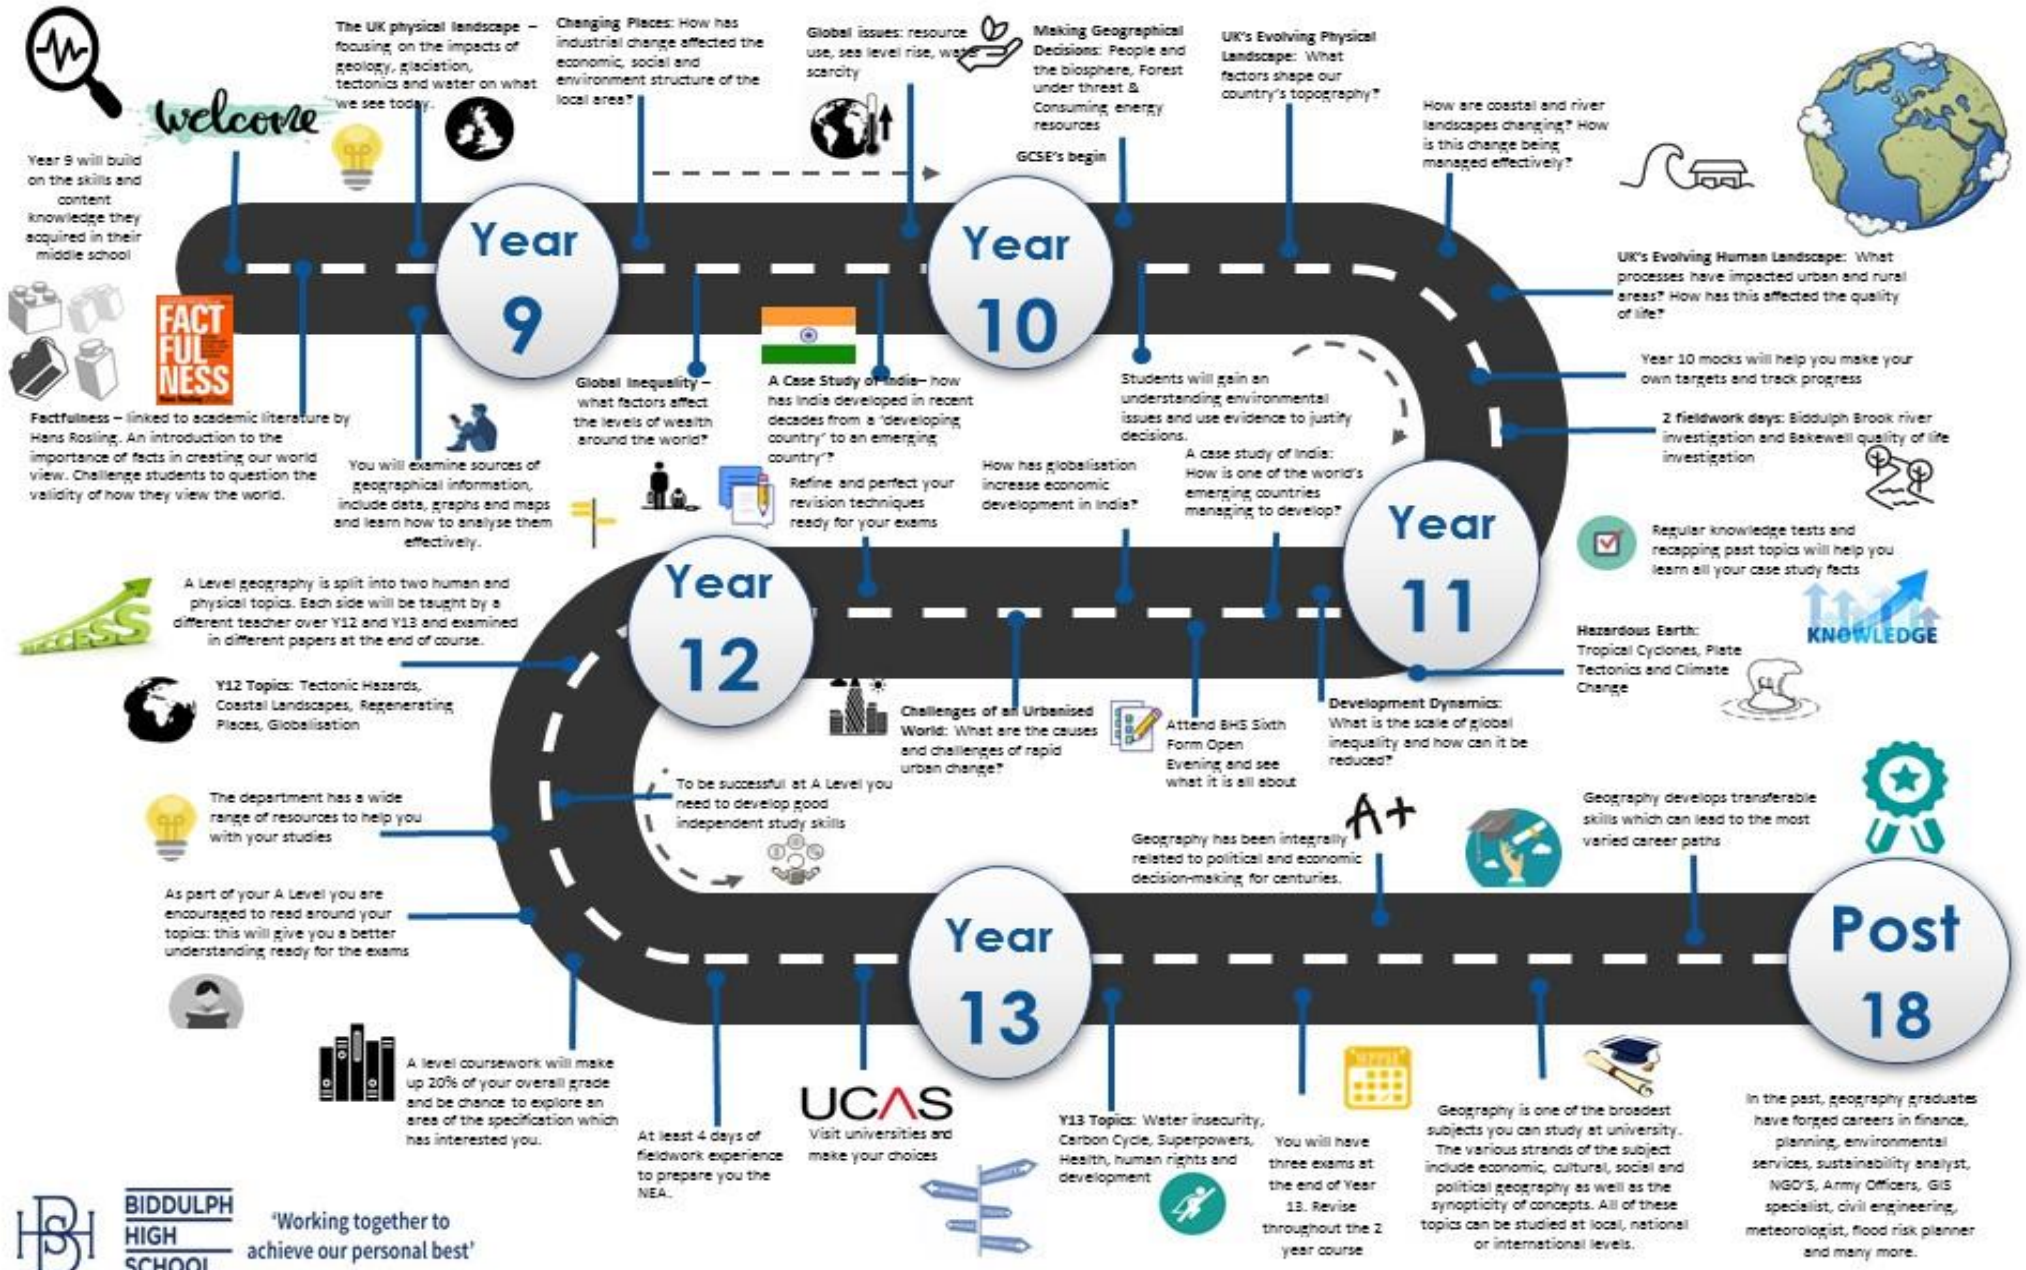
welcome

Year 9 will build on the skills and content knowledge they acquired in their middle school

The UK physical landscape – focusing on the impacts of geology, glaciation, tectonics and water on what we see today.

Changing Places: How has industrial change affected the economic, social and environment structure of the local area?

Global issues: resource use, sea level rise, water scarcity

Making Geographical Decisions: People and the biosphere, Forest under threat & Consuming energy resources

GCSE's begin

UK's Evolving Physical Landscape: What factors shape our country's topography?

How are coastal and river landscapes changing? How is this change being managed effectively?

Year 9

Year 10

UK's Evolving Human Landscape: What processes have impacted urban and rural areas? How has this affected the quality of life?

Year 10 mocks will help you make your own targets and track progress

2 fieldwork days: Biddulph Brook river investigation and Bakewell quality of life investigation

FACT FUL NESS

Factfulness – linked to academic literature by Hans Rosling. An introduction to the importance of facts in creating our world view. Challenge students to question the validity of how they view the world.

You will examine sources of geographical information, include data, graphs and maps and learn how to analyse them effectively.

Global inequality – what factors affect the levels of wealth around the world?

A Case Study of India– how has India developed in recent decades from a 'developing country' to an emerging country'?

Refine and perfect your revision techniques ready for your exams

Students will gain an understanding environmental issues and use evidence to justify decisions.

How has globalisation increase economic development in India?

A case study of India: How is one of the world's emerging countries managing to develop?

Year 11

Regular knowledge tests and recapping past topics will help you learn all your case study facts

KNOWLEDGE

A Level geography is split into two human and physical topics. Each side will be taught by a different teacher over Y12 and Y13 and examined in different papers at the end of course.

SUCCESS

Year 12

Y12 Topics: Tectonic Hazards, Coastal Landscapes, Regenerating Places, Globalisation

Challenges of an Urbanised World: What are the causes and challenges of rapid urban change?

Attend BHS Sixth Form Open Evening and see what it is all about

Development Dynamics: What is the scale of global inequality and how can it be reduced?

Hazardous Earth: Tropical Cyclones, Plate Tectonics and Climate Change

The department has a wide range of resources to help you with your studies

To be successful at A Level you need to develop good independent study skills

Geography has been integrally related to political and economic decision-making for centuries.

A+

Geography develops transferable skills which can lead to the most varied career paths

As part of your A Level you are encouraged to read around your topics: this will give you a better understanding ready for the exams

Year 13

Post 18

A level coursework will make up 20% of your overall grade and be chance to explore an area of the specification which has interested you.

At least 4 days of fieldwork experience to prepare you the NEA.

UCAS
Visit universities and make your choices

Y13 Topics: Water insecurity, Carbon Cycle, Superpowers, Health, human rights and development

You will have three exams at the end of Year 13. Revise throughout the 2 year course

Geography is one of the broadest subjects you can study at university. The various strands of the subject include economic, cultural, social and political geography as well as the synopticity of concepts. All of these topics can be studied at local, national or international levels.

In the past, geography graduates have forged careers in finance, planning, environmental services, sustainability analyst, NGO'S, Army Officers, GIS specialist, civil engineering, meteorologist, flood risk planner and many more.

BIDDULPH HIGH SCHOOL

'Working together to achieve our personal best'